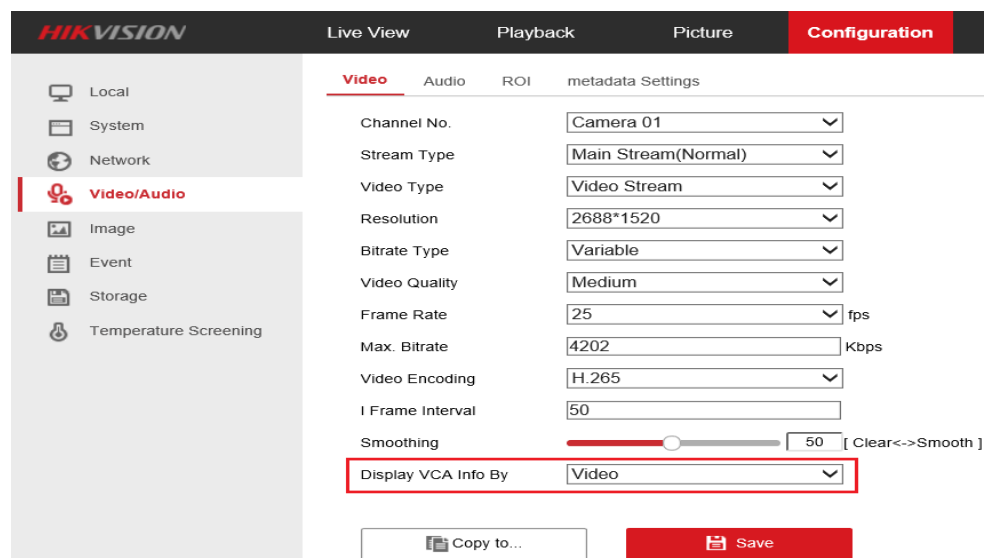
HIKVISION
Live View
Playback
Picture
Configuration

Local
System
Network
Video/Audio
Image
Event
Storage
Temperature Screening

Video
Audio
ROI
metadata Settings

| | |
|---|---|
| Channel No. | Camera 01 |
| Stream Type | Main Stream(Normal) |
| Video Type | Video Stream |
| Resolution | 2688*1520 |
| Bitrate Type | Variable |
| Video Quality | Medium |
| Frame Rate | 25 fps |
| Max. Bitrate | 4202 Kbps |
| Video Encoding | H.265 |
| I Frame Interval | 50 |
| Smoothing | 50 [ Clear<->Smooth ] |
| Display VCA Info By | Video |

Copy to...
Save